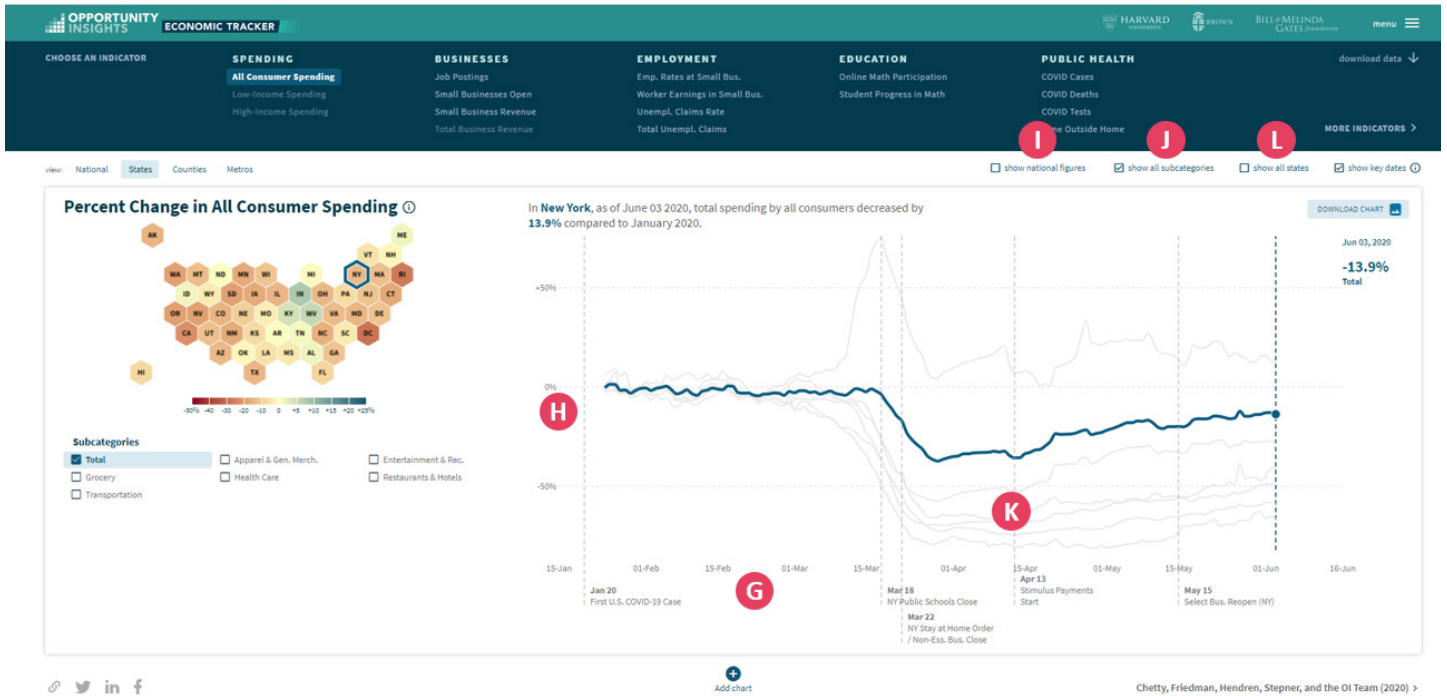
OPPORTUNITY INSIGHTS ECONOMIC TRACKER

HARVARD UNIVERSITY BROWN BILL & MELINDA GATES foundation menu

CHOOSE AN INDICATOR

SPENDING
All Consumer Spending
Low-Income Spending
High-Income Spending

BUSINESSES
Job Postings
Small Businesses Open
Small Business Revenue
Total Business Revenue

EMPLOYMENT
Emp. Rates at Small Bus.
Worker Earnings in Small Bus.
Unempl. Claims Rate
Total Unempl. Claims

EDUCATION
Online Math Participation
Student Progress in Math

PUBLIC HEALTH
COVID Cases
COVID Deaths
COVID Tests
Time Outside Home

download data

MORE INDICATORS

I J L

view: National States Counties Metros

show national figures show all subcategories show all states show key dates

Percent Change in All Consumer Spending

AK ME VT NH WA MT ND MN WI MI NY MA RI ID WY SD IA IL IN OH PA NJ CT OR NV CO NE MO KY WV VA MD DE CA UT NM KS AR TN NC SC DC AZ OK LA MS AL GA HI TX FL

-80% -40 -30 -20 -10 0 +5 +10 +15 +20 +25%

Subcategories
Total
Apparel & Gen. Merch.
Entertainment & Rec.
Grocery
Health Care
Restaurants & Hotels
Transportation

In New York, as of June 03 2020, total spending by all consumers decreased by 13.9% compared to January 2020.

DOWNLOAD CHART

Jun 03, 2020
-13.9%
Total

+50%
0%
-50%

H K G

15-Jan 01-Feb 15-Feb 01-Mar 15-Mar 01-Apr 15-Apr 01-May 15-May 01-Jun 16-Jun

Jan 20
First U.S. COVID-19 Case

Mar 18
NY Public Schools Close

Mar 22
NY Stay at Home Order / Non-Ess. Bus. Close

Apr 13
Stimulus Payments Start

May 15
Select Bus. Reopen (NY)

Add chart

Chetty, Friedman, Hendren, Stepner, and the OI Team (2020)